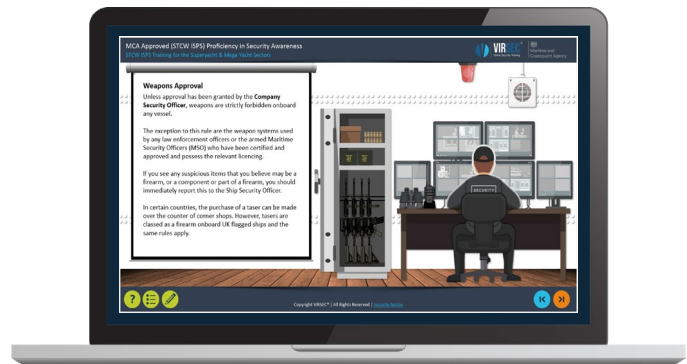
MCA Approved (STCW ISPS) Proficiency in Security Awareness
STCW ISPS Training for the Superyacht & Mega Yacht Sectors

VIRSEC
Online Security Training

Maritime and Coastguard Agency

Weapons Approval

Unless approval has been granted by the **Company Security Officer**, weapons are strictly forbidden onboard any vessel.

The exception to this rule are the weapon systems used by any law enforcement officers or the armed Maritime Security Officers (MSO) who have been certified and approved and possess the relevant licencing.

If you see any suspicious items that you believe may be a firearm, or a component or part of a firearm, you should immediately report this to the Ship Security Officer.

In certain countries, the purchase of a taser can be made over the counter of corner shops. However, tasers are classed as a firearm onboard UK flagged ships and the same rules apply.

SECURITY

Copyright VIRSEC® | All Rights Reserved | Security Notice